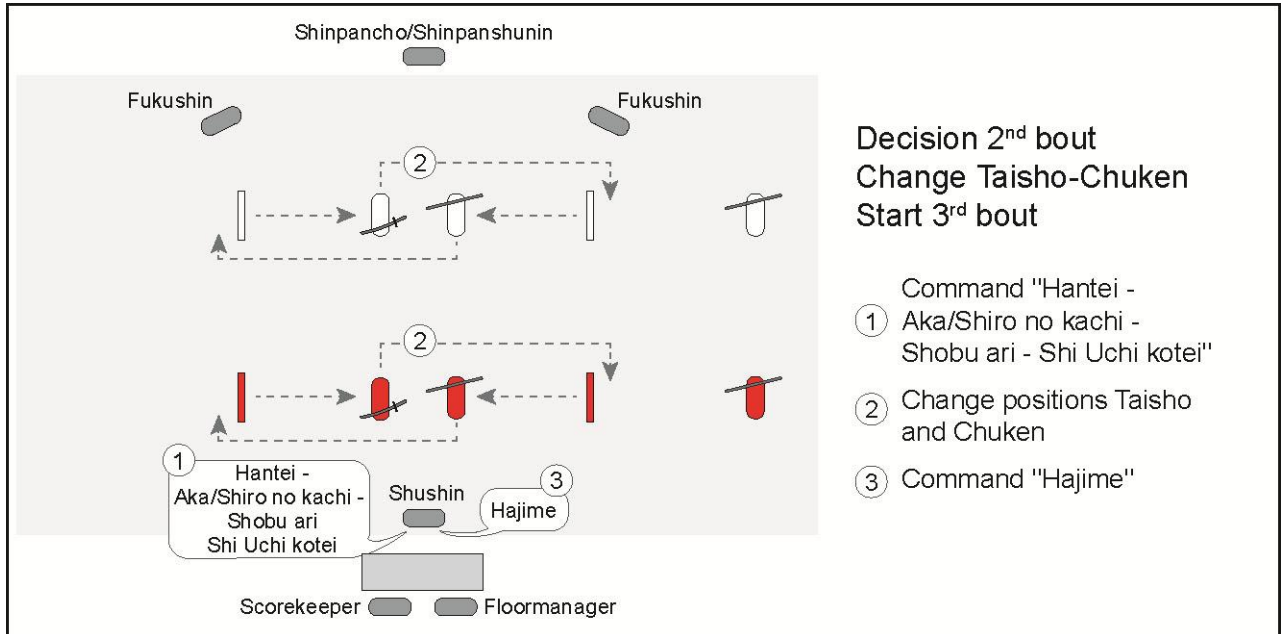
Shinpancho/Shinpanshunin

Fukushin

Fukushin

2

2

1

Hantei - Aka/Shiro no kachi - Shobu ari Shi Uchi kotei

Shushin

3

Hajime

Scorekeeper

Floormanager

Decision 2$^{nd}$ bout
Change Taisho-Chuken
Start 3$^{rd}$ bout

1 Command "Hantei - Aka/Shiro no kachi - Shobu ari - Shi Uchi kotei"

2 Change positions Taisho and Chuken

3 Command "Hajime"